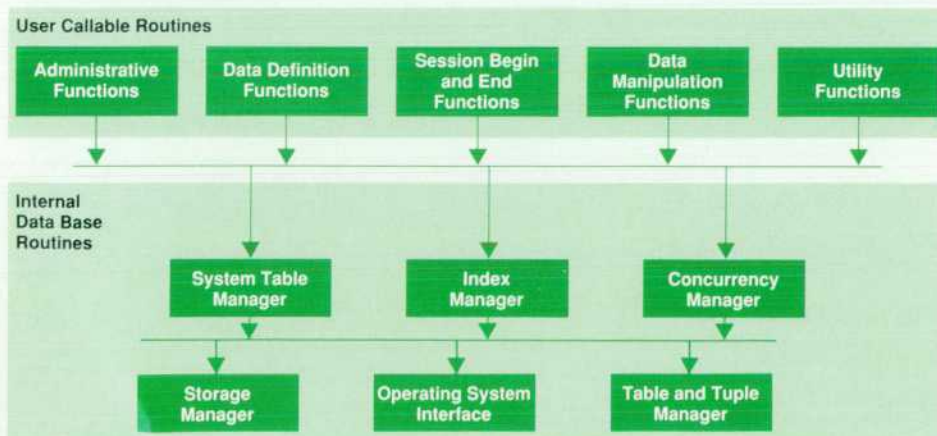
User Callable Routines

Administrative Functions

Data Definition Functions

Session Begin and End Functions

Data Manipulation Functions

Utility Functions

Internal Data Base Routines

System Table Manager

Index Manager

Concurrency Manager

Storage Manager

Operating System Interface

Table and Tuple Manager